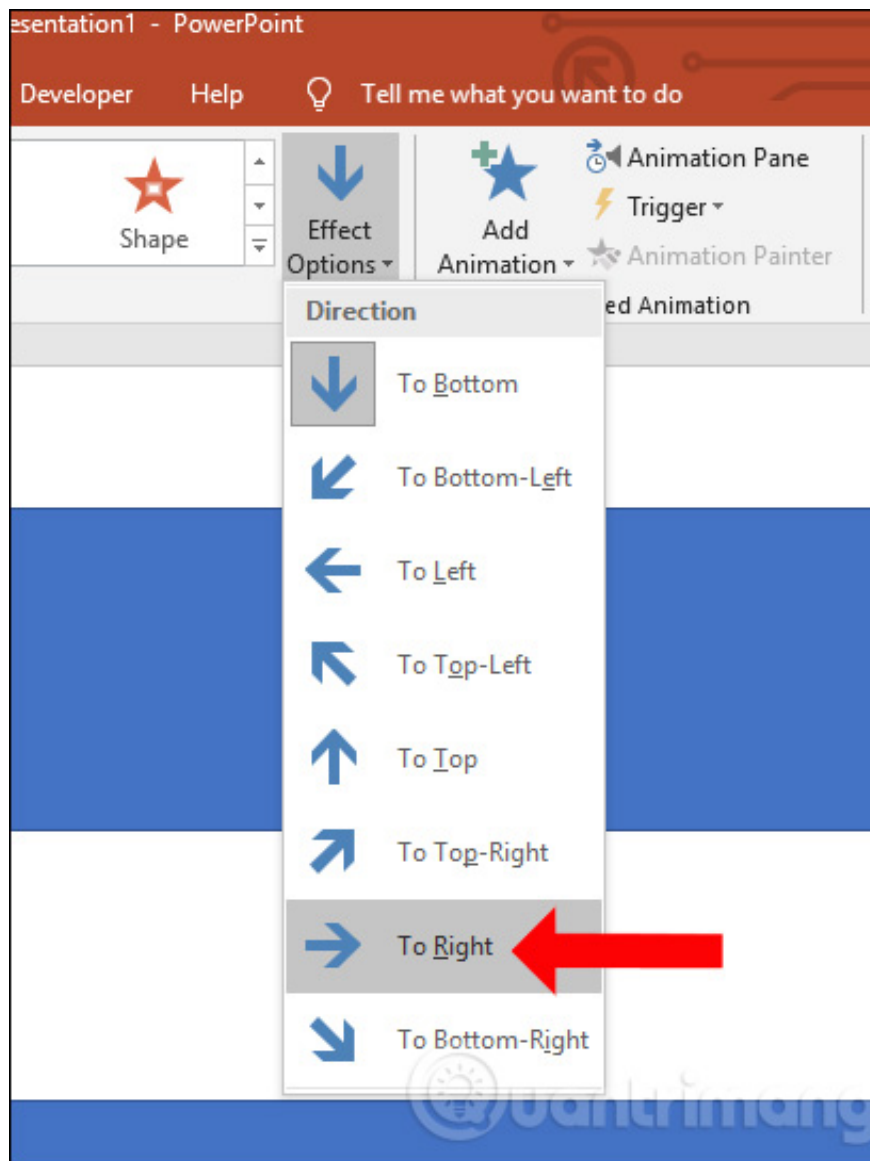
esentation1 - PowerPoint

Developer Help Tell me what you want to do

Shape

Effect Options

Add Animation

Animation Pane

Trigger

Animation Painter

ed Animation

Direction

To Bottom

To Bottom-Left

To Left

To Top-Left

To Top

To Top-Right

To Right

To Bottom-Right

Quantrimang